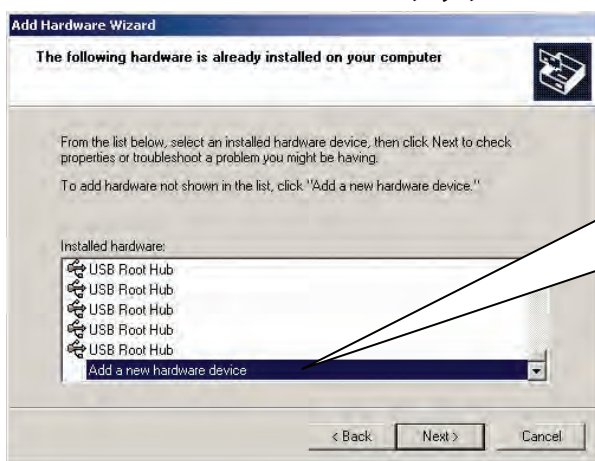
Add Hardware Wizard

The following hardware is already installed on your computer

From the list below, select an installed hardware device, then click Next to check properties or troubleshoot a problem you might be having.

To add hardware not shown in the list, click "Add a new hardware device."

Installed hardware:

USB Root Hub
USB Root Hub
USB Root Hub
USB Root Hub
USB Root Hub
Add a new hardware device

< Back
Next >
Cancel